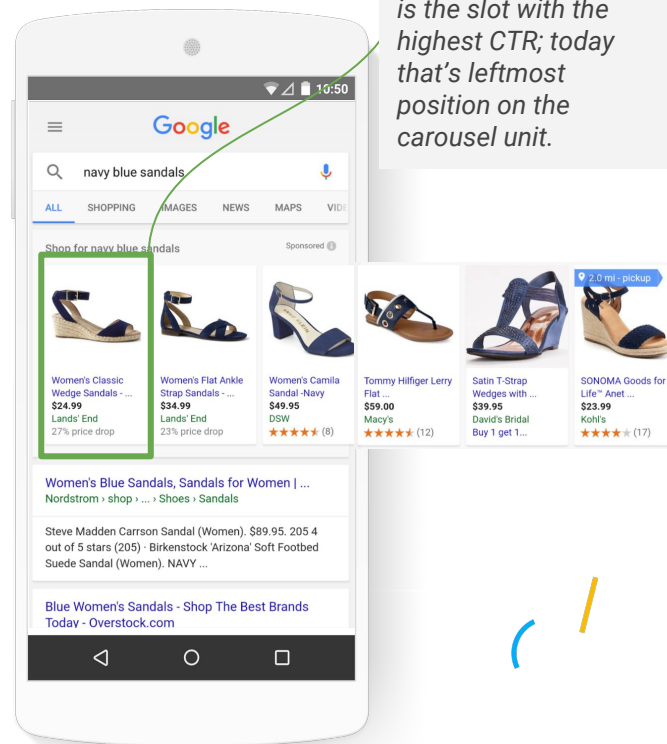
is the slot with the highest CTR; today that's leftmost position on the carousel unit.

10:50

Google

navy blue sandals

ALL SHOPPING IMAGES NEWS MAPS VIDE

Shop for navy blue sandals

Sponsored

Women's Classic Wedge Sandals - ...
$24.99
Lands' End
27% price drop

Women's Flat Ankle Strap Sandals - ...
$34.99
Lands' End
23% price drop

Women's Camila Sandal -Navy
$49.95
DSW
★★★★★ (8)

Tommy Hilfiger Lerry Flat ...
$59.00
Macy's
★★★★★ (12)

Satin T-Strap Wedges with ...
$39.95
David's Bridal
Buy 1 get 1...

2.0 mi · pickup
SONOMA Goods for Life™ Anet ...
$23.99
Kohl's
★★★★★ (17)

Women's Blue Sandals, Sandals for Women | ...
Nordstrom › shop › ... › Shoes › Sandals

Steve Madden Carrson Sandal (Women). $89.95. 205 4 out of 5 stars (205) · Birkenstock 'Arizona' Soft Footbed Suede Sandal (Women). NAVY ...

Blue Women's Sandals - Shop The Best Brands Today - Overstock.com